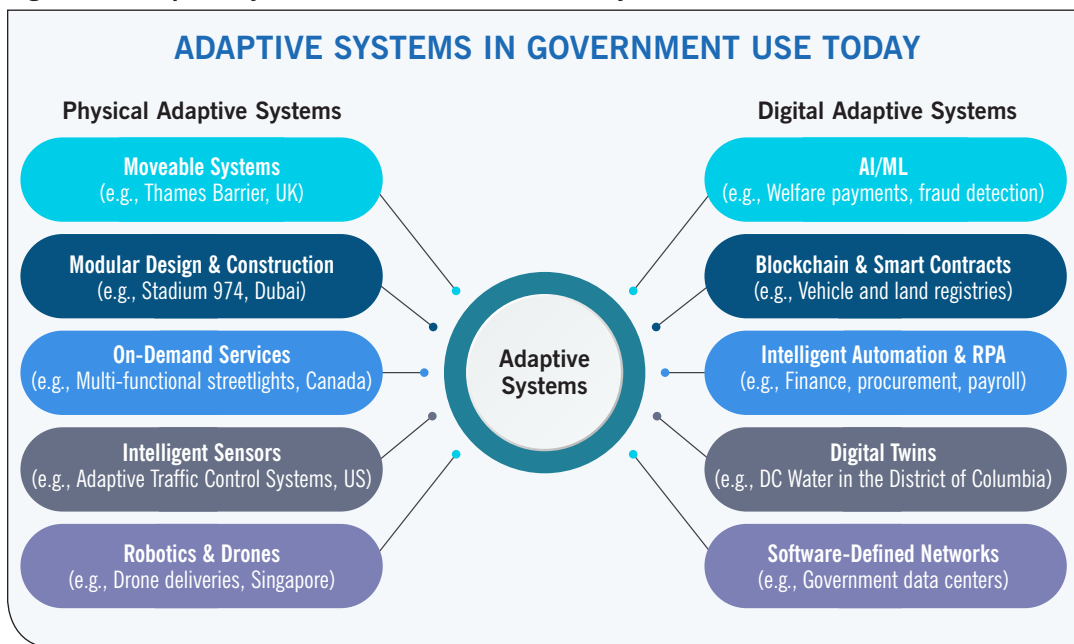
ADAPTIVE SYSTEMS IN GOVERNMENT USE TODAY

Physical Adaptive Systems

Moveable Systems
(e.g., Thames Barrier, UK)

Modular Design & Construction
(e.g., Stadium 974, Dubai)

On-Demand Services
(e.g., Multi-functional streetlights, Canada)

Intelligent Sensors
(e.g., Adaptive Traffic Control Systems, US)

Robotics & Drones
(e.g., Drone deliveries, Singapore)

Adaptive Systems

Digital Adaptive Systems

AI/ML
(e.g., Welfare payments, fraud detection)

Blockchain & Smart Contracts
(e.g., Vehicle and land registries)

Intelligent Automation & RPA
(e.g., Finance, procurement, payroll)

Digital Twins
(e.g., DC Water in the District of Columbia)

Software-Defined Networks
(e.g., Government data centers)